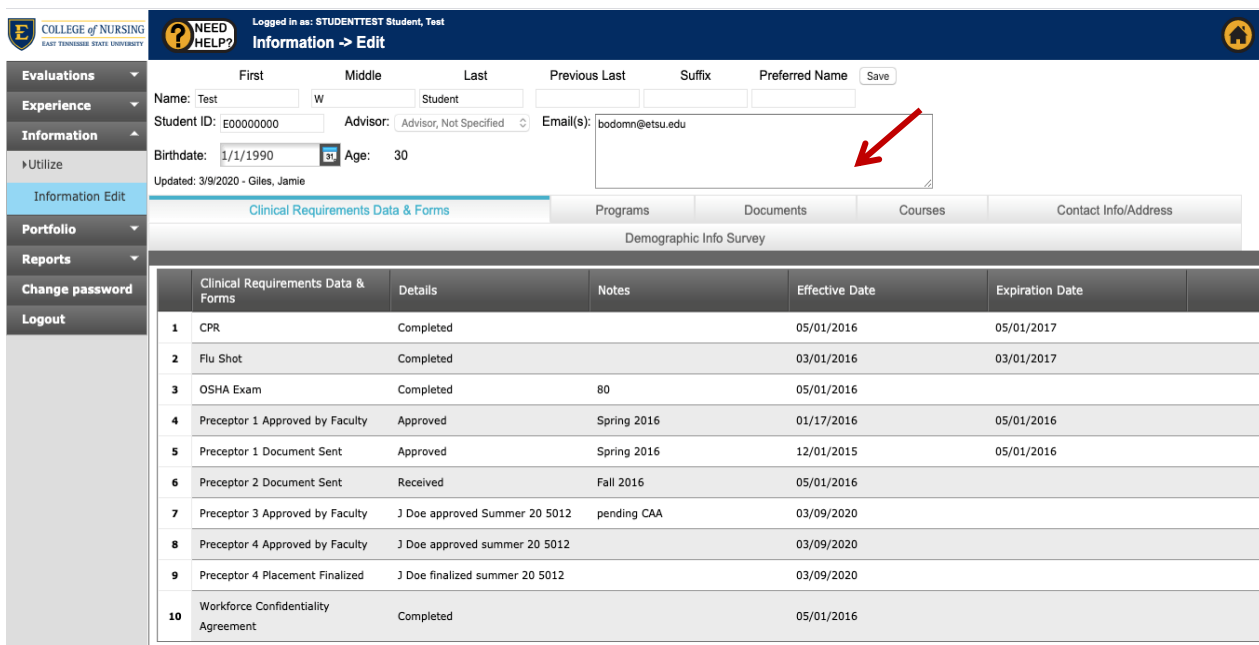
E COLLEGE of NURSING
EAST TENNESSEE STATE UNIVERSITY

NEED HELP?

Logged in as: STUDENTTEST Student, Test
Information -> Edit

Evaluations
Experience
Information
▸Utilize
Information Edit
Portfolio
Reports
Change password
Logout

First Middle Last Previous Last Suffix Preferred Name Save
Name: Test W Student
Student ID: E00000000 Advisor: Advisor, Not Specified Email(s): bodomn@etsu.edu
Birthdate: 1/1/1990 31 Age: 30
Updated: 3/9/2020 - Giles, Jamie

Clinical Requirements Data & Forms | Programs | Documents | Courses | Contact Info/Address
Demographic Info Survey

| | Clinical Requirements Data & Forms | Details | Notes | Effective Date | Expiration Date |
|---|---|---|---|---|---|
| 1 | CPR | Completed | | 05/01/2016 | 05/01/2017 |
| 2 | Flu Shot | Completed | | 03/01/2016 | 03/01/2017 |
| 3 | OSHA Exam | Completed | 80 | 05/01/2016 | |
| 4 | Preceptor 1 Approved by Faculty | Approved | Spring 2016 | 01/17/2016 | 05/01/2016 |
| 5 | Preceptor 1 Document Sent | Approved | Spring 2016 | 12/01/2015 | 05/01/2016 |
| 6 | Preceptor 2 Document Sent | Received | Fall 2016 | 05/01/2016 | |
| 7 | Preceptor 3 Approved by Faculty | J Doe approved Summer 20 5012 | pending CAA | 03/09/2020 | |
| 8 | Preceptor 4 Approved by Faculty | J Doe approved summer 20 5012 | | 03/09/2020 | |
| 9 | Preceptor 4 Placement Finalized | J Doe finalized summer 20 5012 | | 03/09/2020 | |
| 10 | Workforce Confidentiality Agreement | Completed | | 05/01/2016 | |